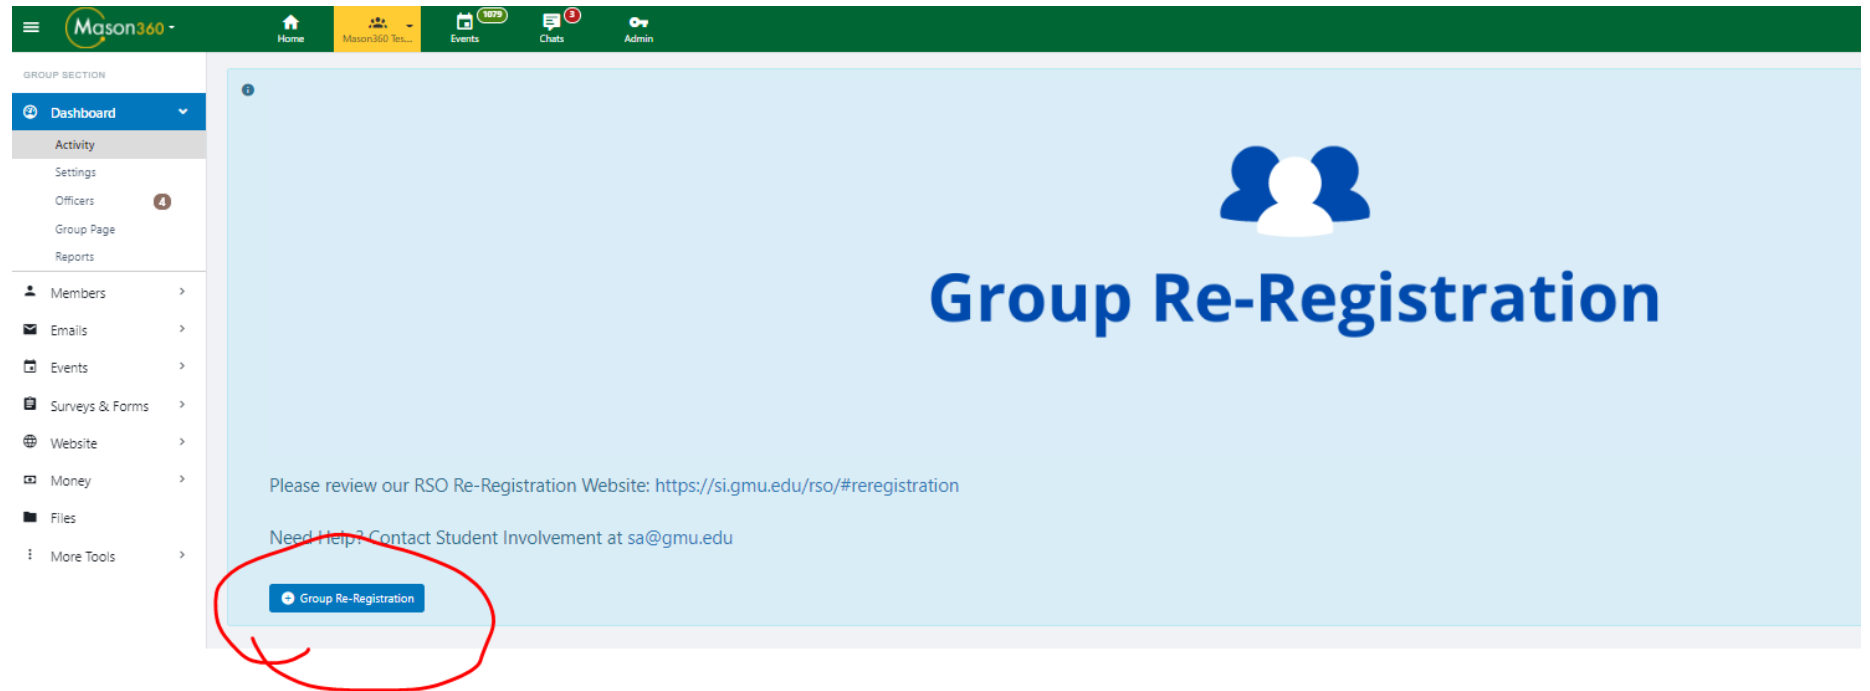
Mason360

Home
Mason360 Tes...
1079
Events
3
Chats
Admin

GROUP SECTION

Dashboard
Activity
Settings
Officers 4
Group Page
Reports
Members
Emails
Events
Surveys & Forms
Website
Money
Files
More Tools

Group Re-Registration

Please review our RSO Re-Registration Website: https://si.gmu.edu/rso/#reregistration

Need Help? Contact Student Involvement at sa@gmu.edu

Group Re-Registration